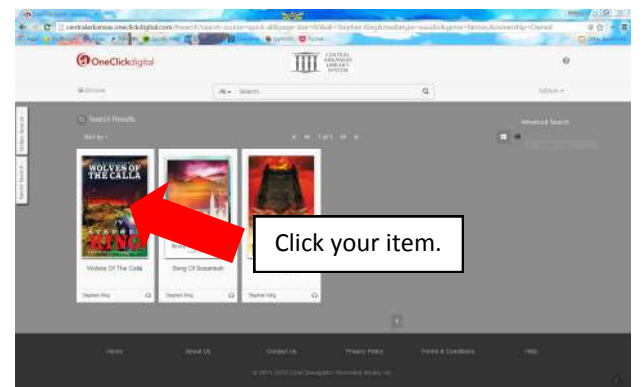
OneClickdigital

CENTRAL ARKANSAS LIBRARY SYSTEM

Browse

All Search

Search Results

Sort by

1 of 1

Advanced Search

WOLVES OF THE CALLA

STEPHEN KING

Wolves Of The Calla

Stephen King

Song Of Susannah

Stephen King

Stephen King

Click your item.

Home

About Us

Contact Us

Privacy Policy

Terms & Conditions

Help